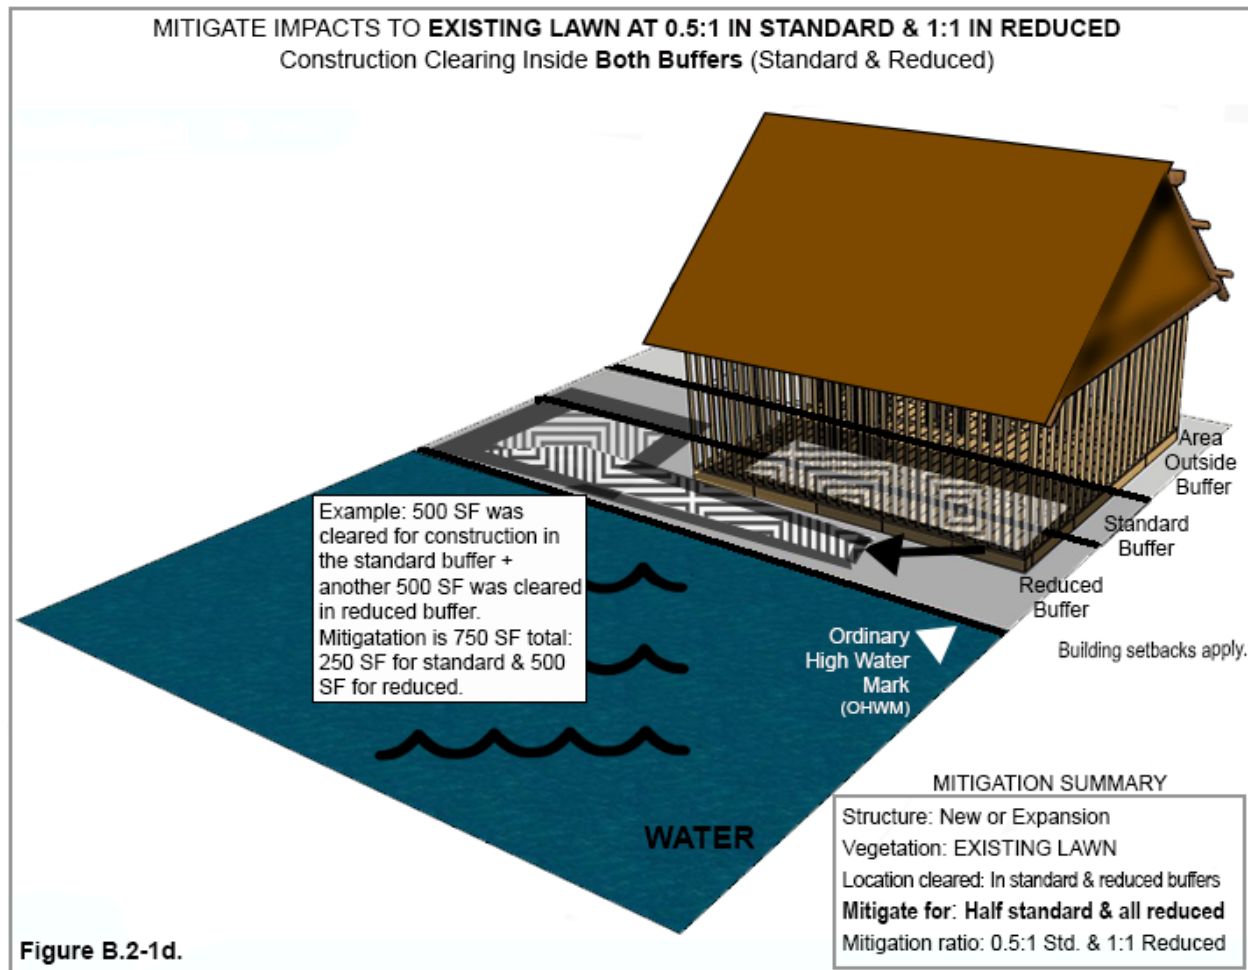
MITIGATE IMPACTS TO **EXISTING LAWN AT 0.5:1 IN STANDARD & 1:1 IN REDUCED**
Construction Clearing Inside **Both Buffers** (Standard & Reduced)

Area Outside Buffer

Standard Buffer

Reduced Buffer

Example: 500 SF was cleared for construction in the standard buffer + another 500 SF was cleared in reduced buffer. Mitigatation is 750 SF total: 250 SF for standard & 500 SF for reduced.

Ordinary High Water Mark (OHWM)

Building setbacks apply.

WATER

MITIGATION SUMMARY

Structure: New or Expansion
Vegetation: EXISTING LAWN
Location cleared: In standard & reduced buffers
**Mitigate for: Half standard & all reduced**
Mitigation ratio: 0.5:1 Std. & 1:1 Reduced

Figure B.2-1d.